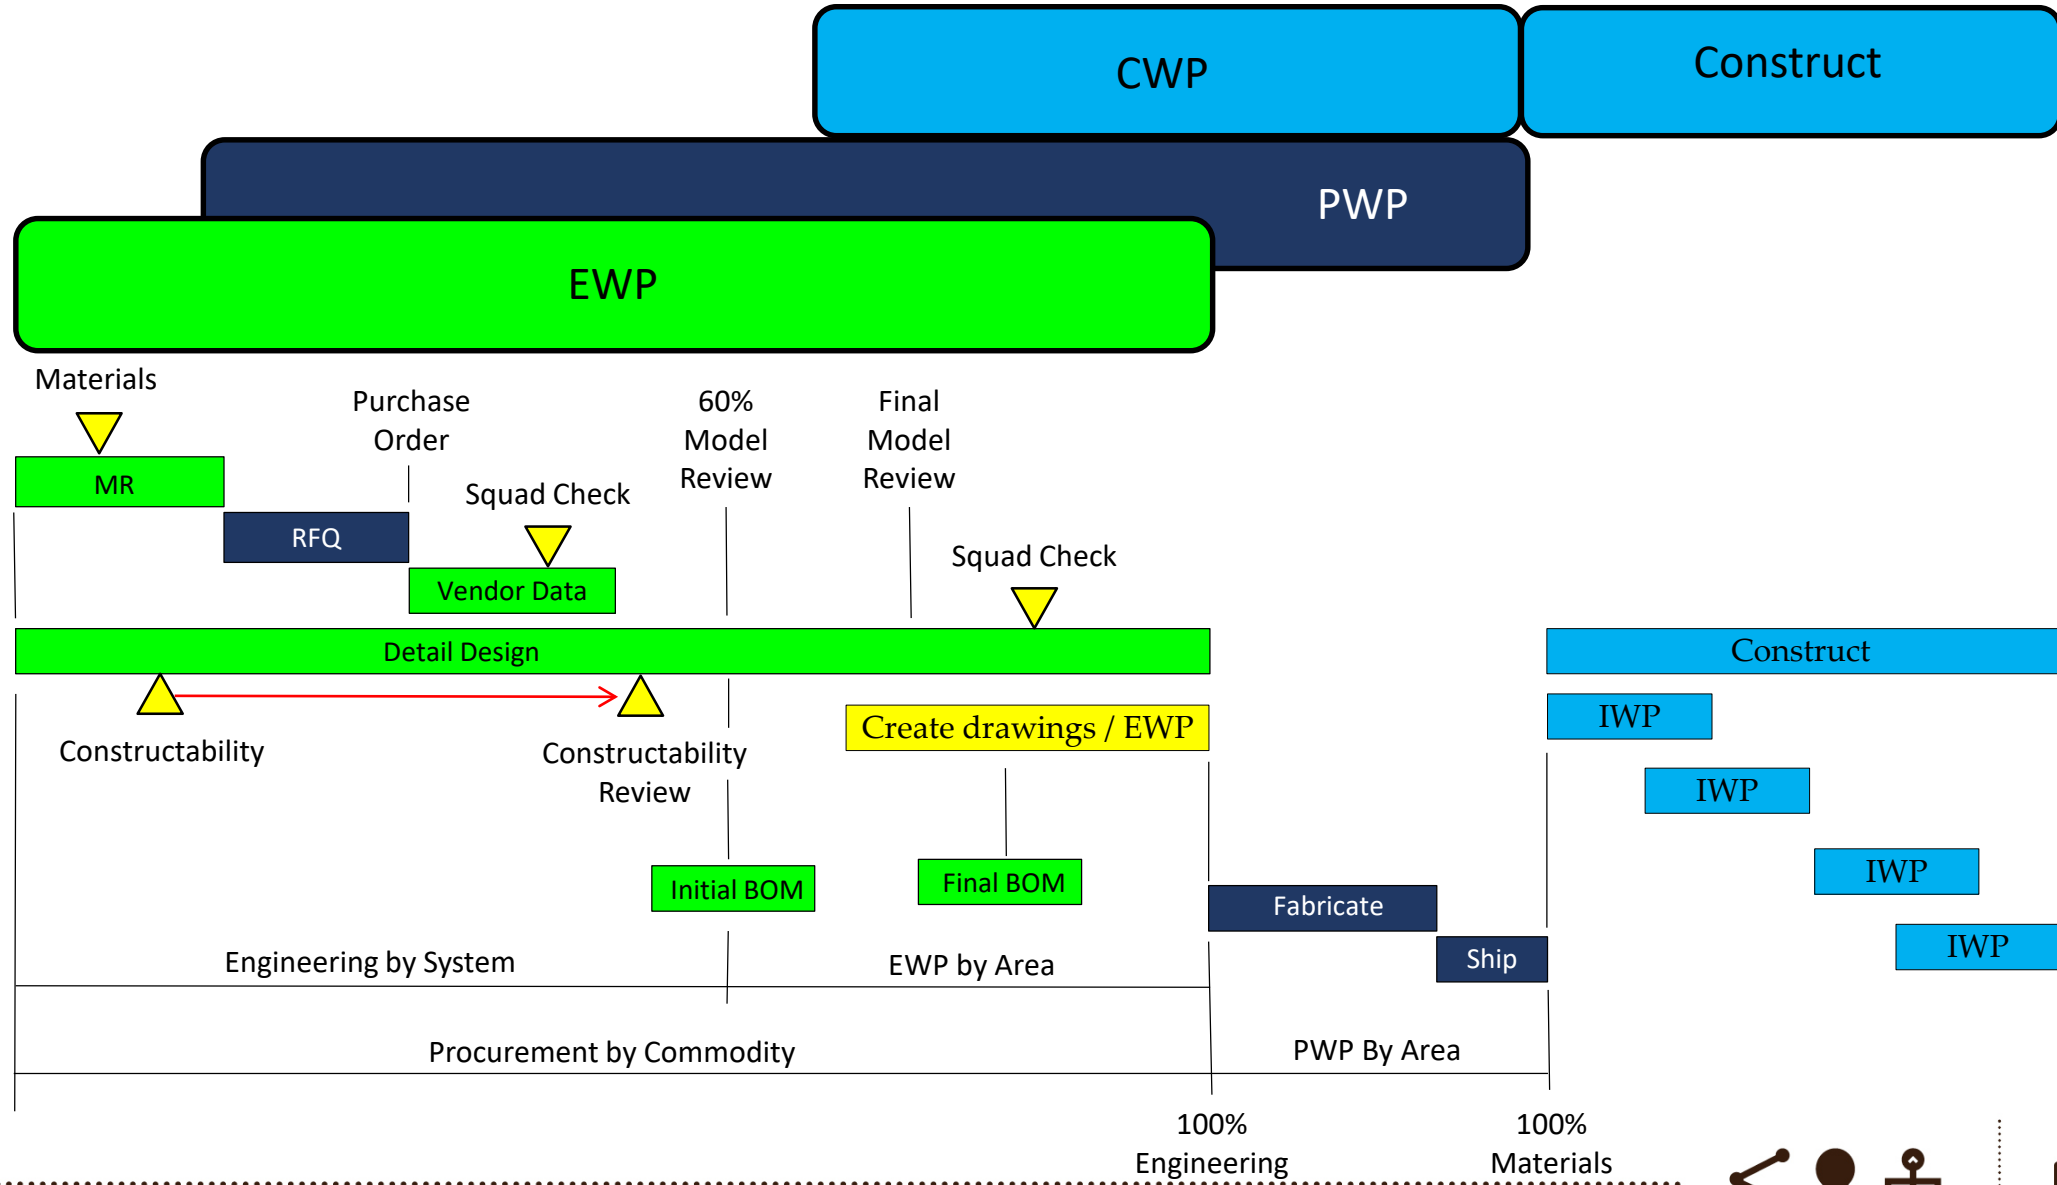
CWP

Construct

PWP

EWP

Materials

MR

Purchase Order

RFQ

Squad Check

Vendor Data

60% Model Review

Final Model Review

Squad Check

Detail Design

Construct

IWP

Constructability

Constructability Review

Create drawings / EWP

IWP

IWP

Initial BOM

Final BOM

Fabricate

IWP

Ship

Engineering by System

EWP by Area

Procurement by Commodity

PWP By Area

100% Engineering

100% Materials